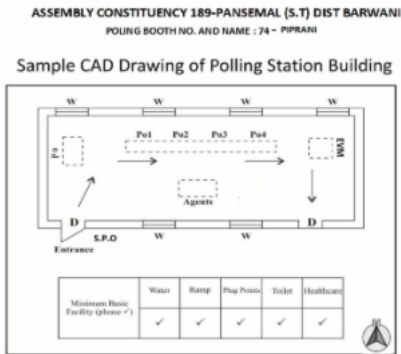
ASSEMBLY CONSTITUENCY 189-PANSEMAL (S.T) DIST BARWANI

POLING BOOTH NO. AND NAME : 74 - PIPRANI

Sample CAD Drawing of Polling Station Building

W W W W

Po

Po1 Po2 Po3 Po4

EVM

Agents

D D

W W W

S.P.O

Entrance

| Minimum Basic Facility (please ✓) | Water | Ramp | Plug Points | Toilet | Healthcare |
|---|---|---|---|---|---|
| | ✓ | ✓ | ✓ | ✓ | ✓ |